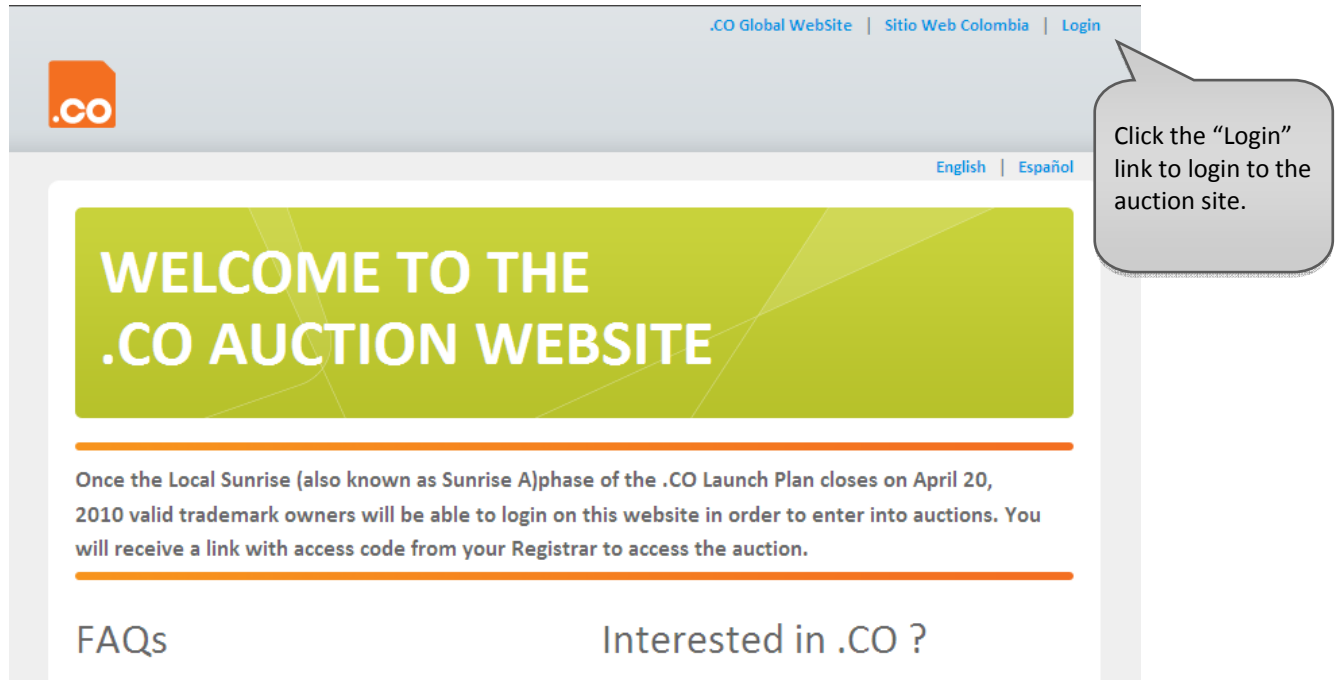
.CO Global WebSite | Sitio Web Colombia | Login

.CO

Click the "Login" link to login to the auction site.

English | Español

WELCOME TO THE .CO AUCTION WEBSITE

Once the Local Sunrise (also known as Sunrise A)phase of the .CO Launch Plan closes on April 20, 2010 valid trademark owners will be able to login on this website in order to enter into auctions. You will receive a link with access code from your Registrar to access the auction.

FAQs

Interested in .CO ?